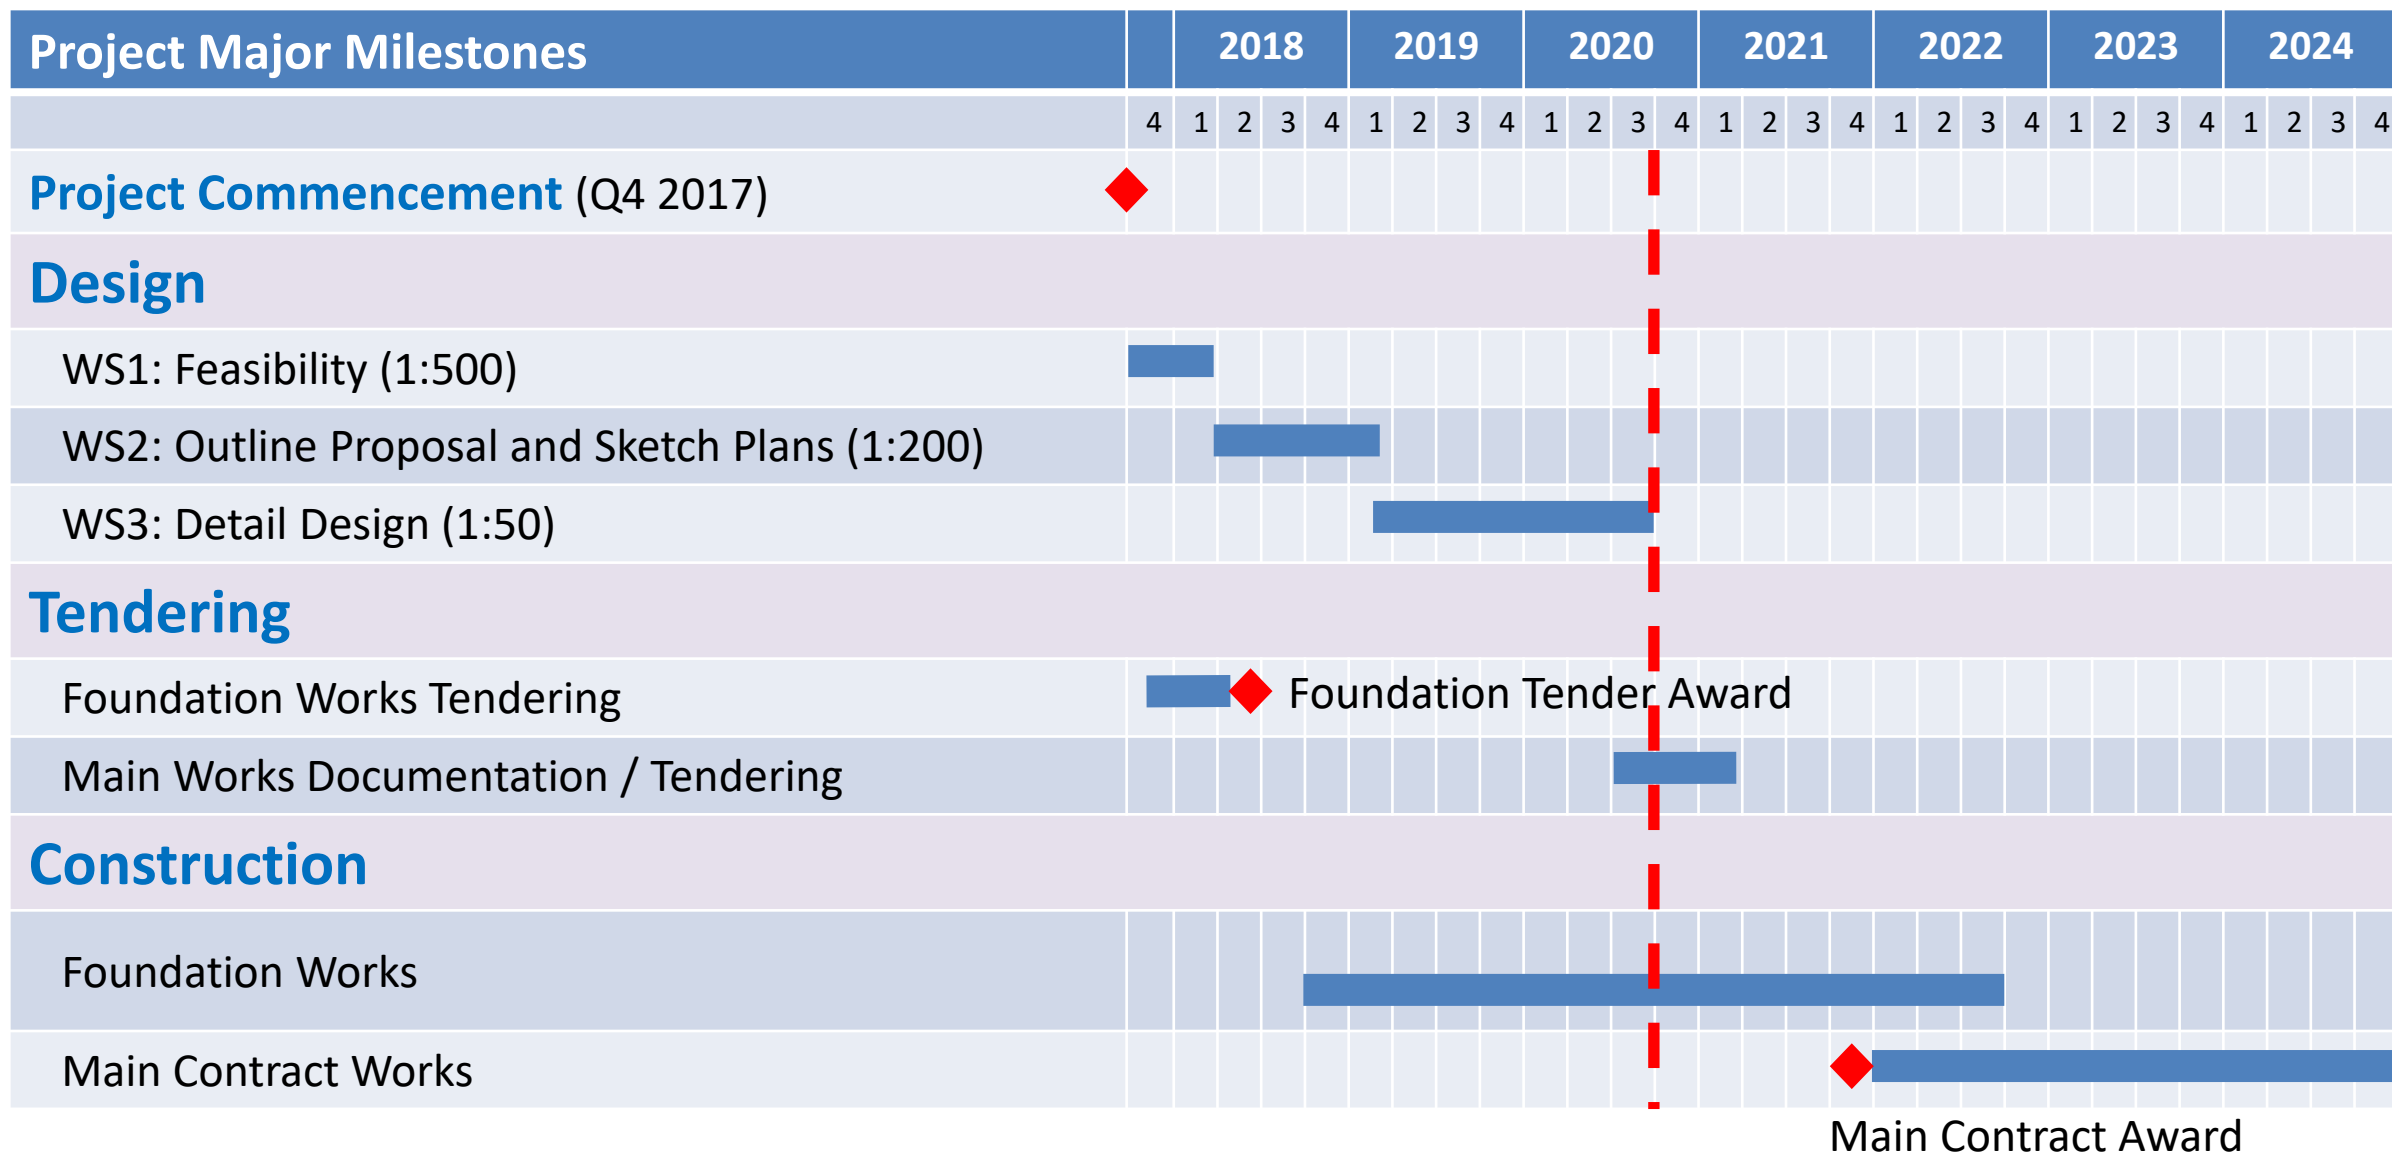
| Project Major Milestones | | 2018 | | | | 2019 | | | | 2020 | | | | 2021 | | | | 2022 | | | | 2023 | | | | 2024 | | | |
|---|---|---|---|---|---|---|---|---|---|---|---|---|---|---|---|---|---|---|---|---|---|---|---|---|---|---|---|---|---|
| | 4 | 1 | 2 | 3 | 4 | 1 | 2 | 3 | 4 | 1 | 2 | 3 | 4 | 1 | 2 | 3 | 4 | 1 | 2 | 3 | 4 | 1 | 2 | 3 | 4 | 1 | 2 | 3 | 4 |
| Project Commencement (Q4 2017) | | | | | | | | | | | | | | | | | | | | | | | | | | | | | |
| Design | | | | | | | | | | | | | | | | | | | | | | | | | | | | | |
| WS1: Feasibility (1:500) | | | | | | | | | | | | | | | | | | | | | | | | | | | | | |
| WS2: Outline Proposal and Sketch Plans (1:200) | | | | | | | | | | | | | | | | | | | | | | | | | | | | | |
| WS3: Detail Design (1:50) | | | | | | | | | | | | | | | | | | | | | | | | | | | | | |
| Tendering | | | | | | | | | | | | | | | | | | | | | | | | | | | | | |
| Foundation Works Tendering | | | | Foundation Tender Award | | | | | | | | | | | | | | | | | | | | | | | | | |
| Main Works Documentation / Tendering | | | | | | | | | | | | | | | | | | | | | | | | | | | | | |
| Construction | | | | | | | | | | | | | | | | | | | | | | | | | | | | | |
| Foundation Works | | | | | | | | | | | | | | | | | | | | | | | | | | | | | |
| Main Contract Works | | | | | | | | | | | | | | | | | | | | | | | | | | | | | |

Main Contract Award